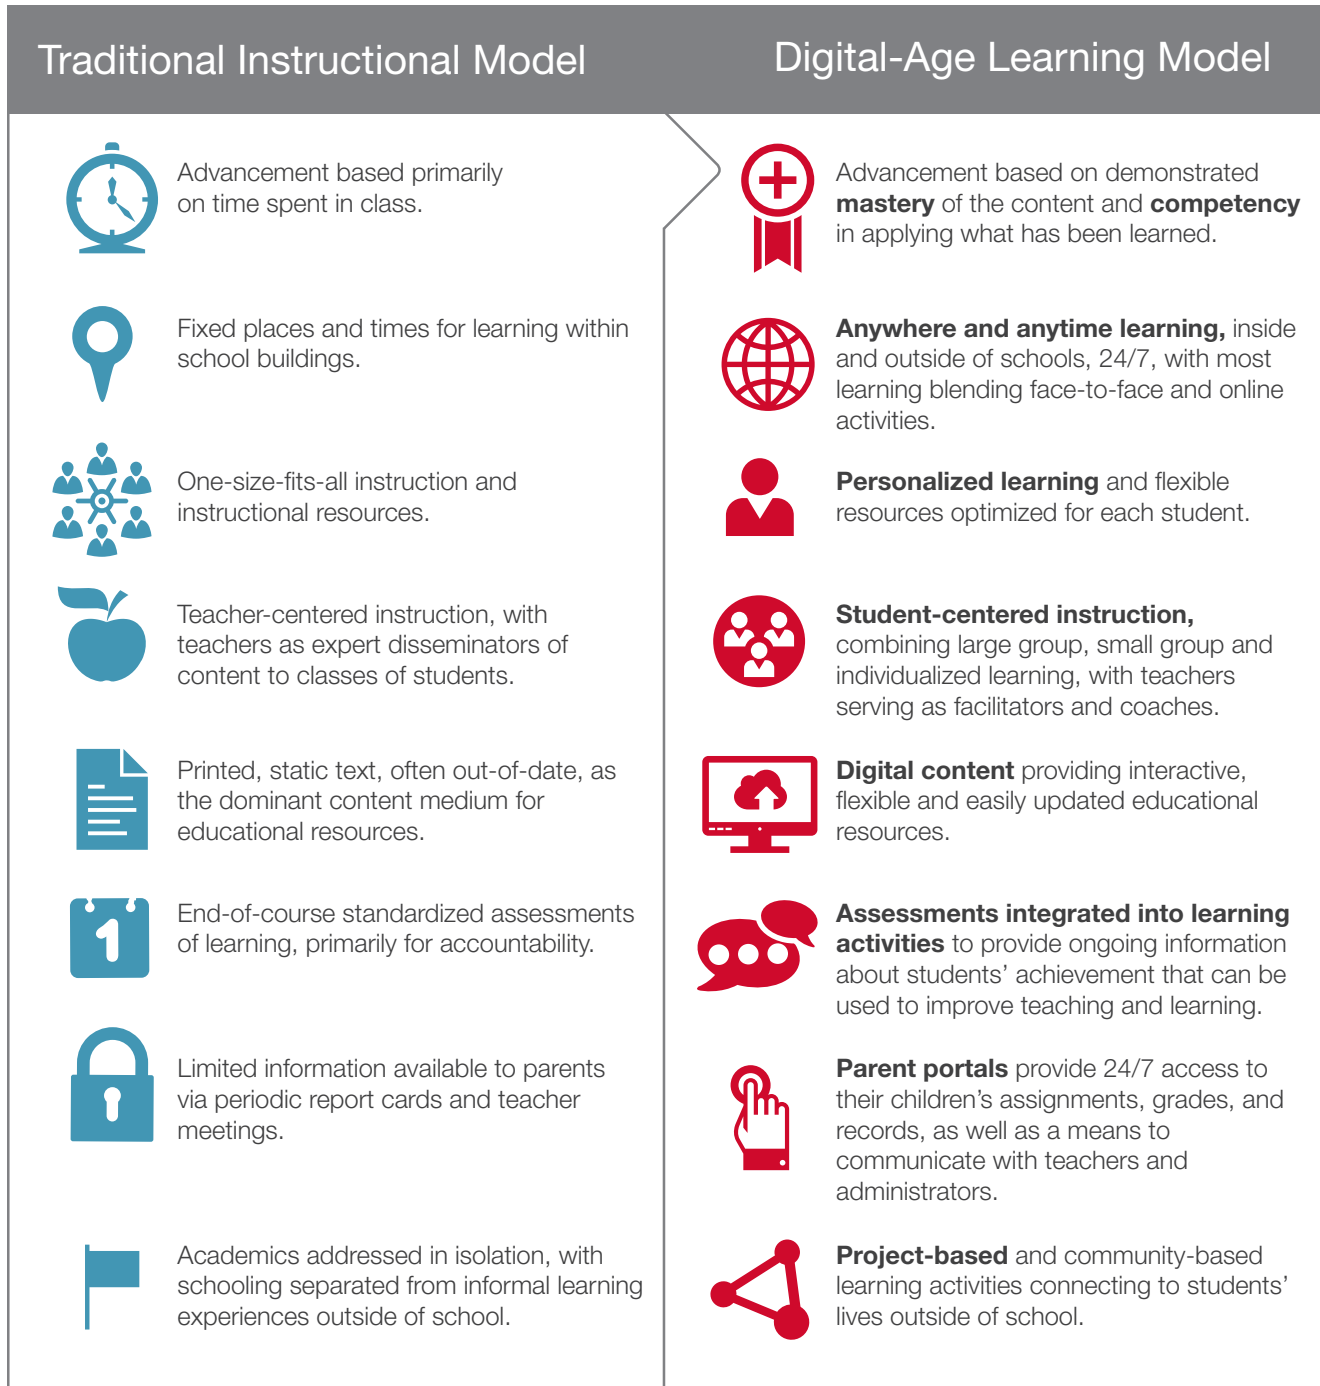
Traditional Instructional Model

Advancement based primarily on time spent in class.

Fixed places and times for learning within school buildings.

One-size-fits-all instruction and instructional resources.

Teacher-centered instruction, with teachers as expert disseminators of content to classes of students.

Printed, static text, often out-of-date, as the dominant content medium for educational resources.

1

End-of-course standardized assessments of learning, primarily for accountability.

Limited information available to parents via periodic report cards and teacher meetings.

Academics addressed in isolation, with schooling separated from informal learning experiences outside of school.

Digital-Age Learning Model

Advancement based on demonstrated **mastery** of the content and **competency** in applying what has been learned.

**Anywhere and anytime learning,** inside and outside of schools, 24/7, with most learning blending face-to-face and online activities.

**Personalized learning** and flexible resources optimized for each student.

**Student-centered instruction,** combining large group, small group and individualized learning, with teachers serving as facilitators and coaches.

**Digital content** providing interactive, flexible and easily updated educational resources.

**Assessments integrated into learning activities** to provide ongoing information about students' achievement that can be used to improve teaching and learning.

**Parent portals** provide 24/7 access to their children's assignments, grades, and records, as well as a means to communicate with teachers and administrators.

**Project-based** and community-based learning activities connecting to students' lives outside of school.